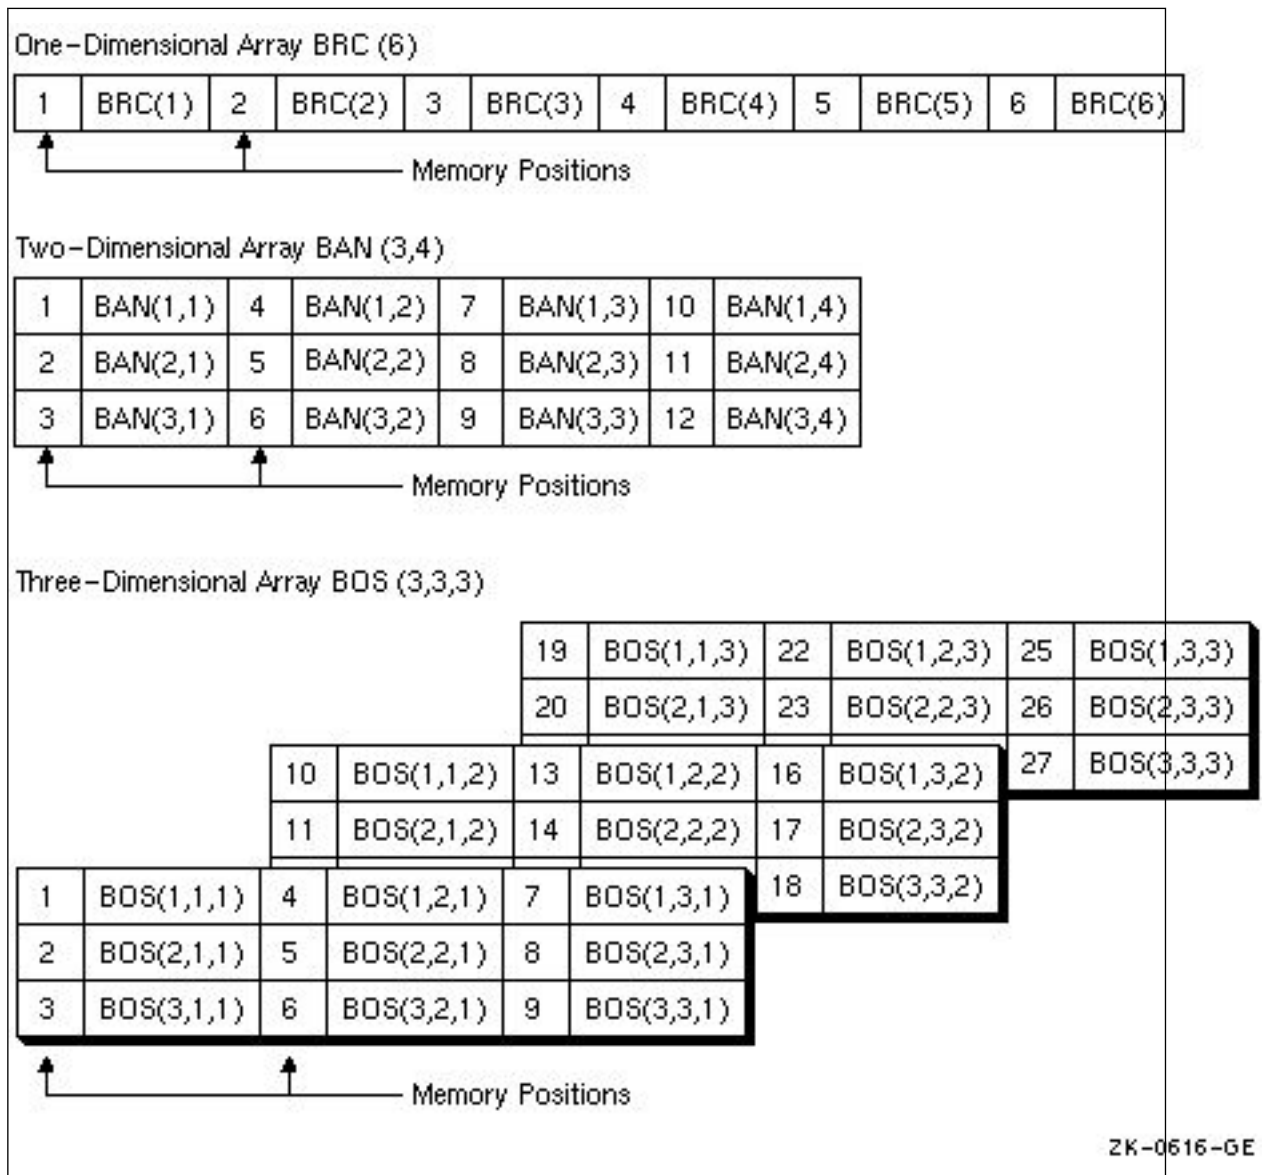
One-Dimensional Array BRC (6)

| 1 | BRC(1) | 2 | BRC(2) | 3 | BRC(3) | 4 | BRC(4) | 5 | BRC(5) | 6 | BRC(6) |
|---|---|---|---|---|---|---|---|---|---|---|---|

Memory Positions

Two-Dimensional Array BAN (3,4)

| 1 | BAN(1,1) | 4 | BAN(1,2) | 7 | BAN(1,3) | 10 | BAN(1,4) |
|---|---|---|---|---|---|---|---|
| 2 | BAN(2,1) | 5 | BAN(2,2) | 8 | BAN(2,3) | 11 | BAN(2,4) |
| 3 | BAN(3,1) | 6 | BAN(3,2) | 9 | BAN(3,3) | 12 | BAN(3,4) |

Memory Positions

Three-Dimensional Array BOS (3,3,3)

| 19 | BOS(1,1,3) | 22 | BOS(1,2,3) | 25 | BOS(1,3,3) |
|---|---|---|---|---|---|
| 20 | BOS(2,1,3) | 23 | BOS(2,2,3) | 26 | BOS(2,3,3) |
| | | | | 27 | BOS(3,3,3) |

| 10 | BOS(1,1,2) | 13 | BOS(1,2,2) | 16 | BOS(1,3,2) |
|---|---|---|---|---|---|
| 11 | BOS(2,1,2) | 14 | BOS(2,2,2) | 17 | BOS(2,3,2) |
| | | | | 18 | BOS(3,3,2) |

| 1 | BOS(1,1,1) | 4 | BOS(1,2,1) | 7 | BOS(1,3,1) |
|---|---|---|---|---|---|
| 2 | BOS(2,1,1) | 5 | BOS(2,2,1) | 8 | BOS(2,3,1) |
| 3 | BOS(3,1,1) | 6 | BOS(3,2,1) | 9 | BOS(3,3,1) |

Memory Positions

ZK-0616-GE